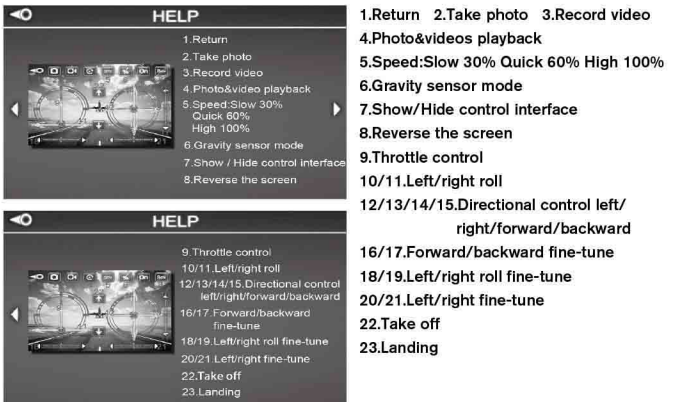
HELP

1.Return
2.Take photo
3.Record video
4.Photo&video playback
5.Speed:Slow 30%
Quick 60%
High 100%
6.Gravity sensor mode
7.Show / Hide control interface
8.Reverse the screen

HELP

9.Throttle control
10/11.Left/right roll
12/13/14/15.Directional control left/right/forward/backward
16/17.Forward/backward fine-tune
18/19.Left/right roll fine-tune
20/21.Left/right fine-tune
22.Take off
23.Landing

1.Return 2.Take photo 3.Record video
4.Photo&videos playback
5.Speed:Slow 30% Quick 60% High 100%
6.Gravity sensor mode
7.Show/Hide control interface
8.Reverse the screen
9.Throttle control
10/11.Left/right roll
12/13/14/15.Directional control left/ right/forward/backward
16/17.Forward/backward fine-tune
18/19.Left/right roll fine-tune
20/21.Left/right fine-tune
22.Take off
23.Landing